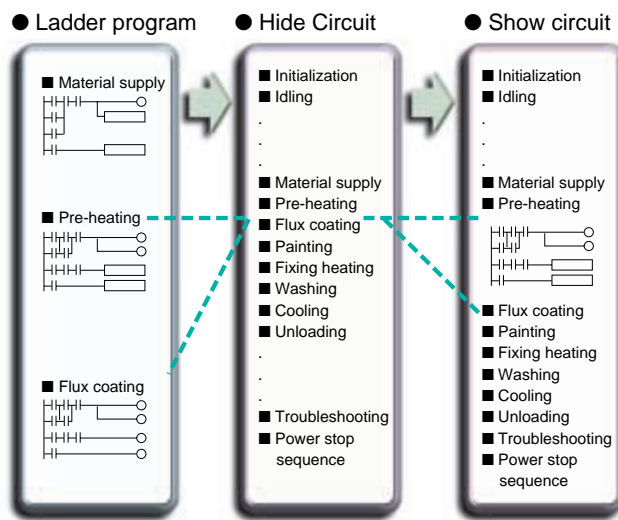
● Ladder program

■ Material supply

■ Pre-heating

■ Flux coating

● Hide Circuit

■ Initialization
■ Idling
.
.
.
■ Material supply
■ Pre-heating
■ Flux coating
■ Painting
■ Fixing heating
■ Washing
■ Cooling
■ Unloading
.
.
.
■ Troubleshooting
■ Power stop sequence

● Show circuit

■ Initialization
■ Idling
.
.
.
■ Material supply
■ Pre-heating

■ Flux coating
■ Painting
■ Fixing heating
■ Washing
■ Cooling
■ Unloading
■ Troubleshooting
■ Power stop sequence